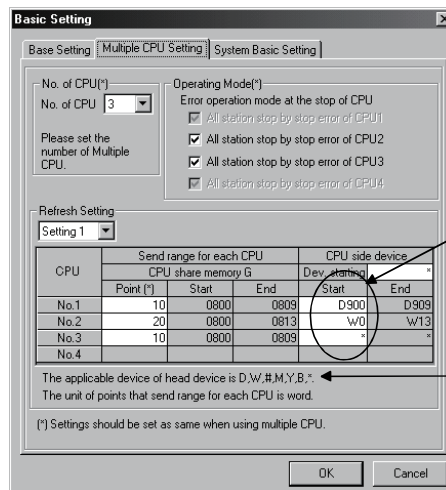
Basic Setting

Base Setting | Multiple CPU Setting | System Basic Setting

No. of CPU(*)
No. of CPU 3

Please set the number of Multiple CPU.

Operating Mode(*)
Error operation mode at the stop of CPU
All station stop by stop error of CPU1
All station stop by stop error of CPU2
All station stop by stop error of CPU3
All station stop by stop error of CPU4

Refresh Setting
Setting 1

| CPU | Send range for each CPU | | | CPU side device | |
|---|---|---|---|---|---|
| | CPU share memory G | | | Dev. starting | * |
| | Point (*) | Start | End | Start | End |
| No.1 | 10 | 0800 | 0809 | D900 | D909 |
| No.2 | 20 | 0800 | 0813 | W0 | W13 |
| No.3 | 10 | 0800 | 0809 | * | * |
| No.4 | | | | | |

The applicable device of head device is D,W,#,M,Y,B,*.
The unit of points that send range for each CPU is word.

(*) Settings should be set as same when using multiple CPU.

OK Cancel